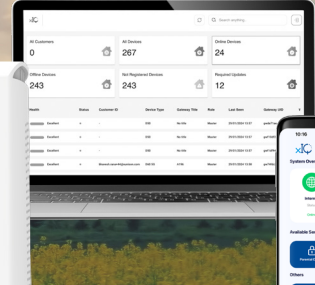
Search anything...

All Customers
0

All Devices
267

Online Devices
24

Offline Devices
243

Not Registered Devices
0

Required Updates
12

| Health | Status | Customer ID | Device Type | Gateway Title | Role | Last Seen | Gateway UID |
|---|---|---|---|---|---|---|---|
| Excellent | | | | No title | Master | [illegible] | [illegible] |
| Excellent | | | | No title | Master | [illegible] | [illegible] |
| Excellent | | | | No title | Master | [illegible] | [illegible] |
| Excellent | | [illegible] | | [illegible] | Master | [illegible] | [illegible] |
| Excellent | | | | No title | Master | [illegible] | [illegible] |

10:10
System Ove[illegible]
Intern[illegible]
Available Se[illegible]
Others